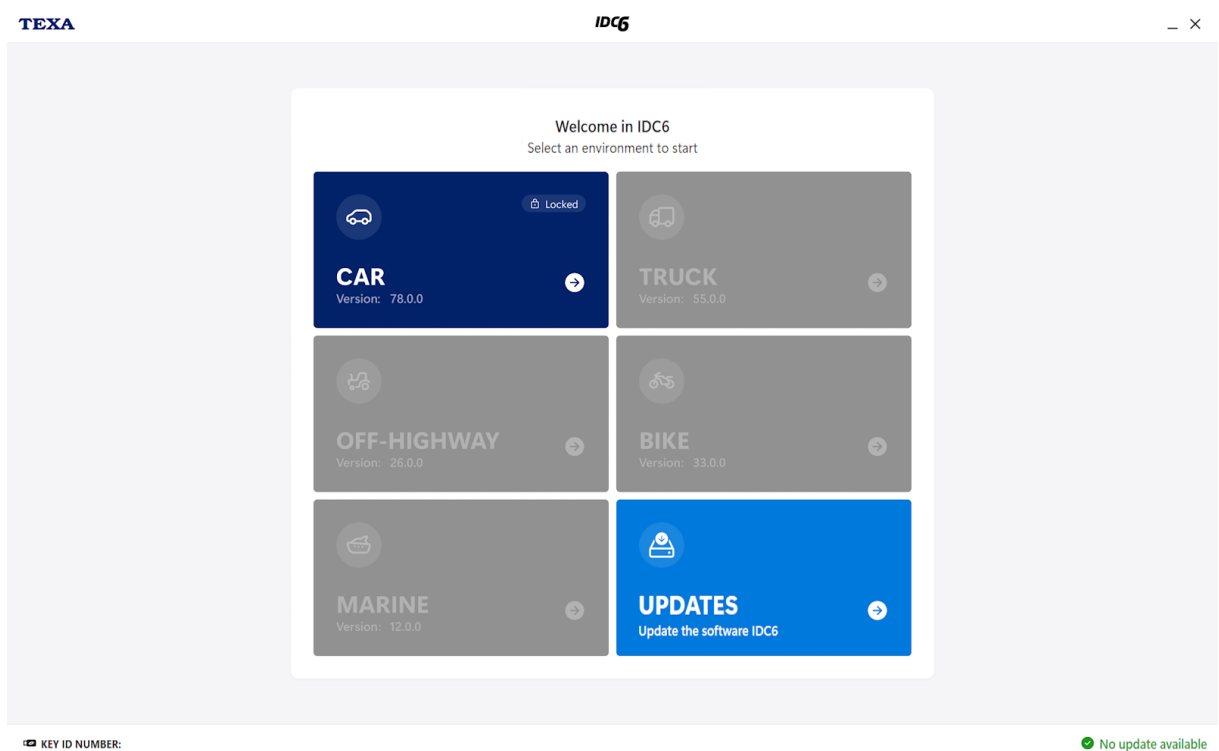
TEXA

IDC6

Welcome in IDC6
Select an environment to start

Locked

CAR
Version: 78.0.0

TRUCK
Version: 55.0.0

OFF-HIGHWAY
Version: 26.0.0

BIKE
Version: 33.0.0

MARINE
Version: 12.0.0

UPDATES
Update the software IDC6

KEY ID NUMBER:

No update available